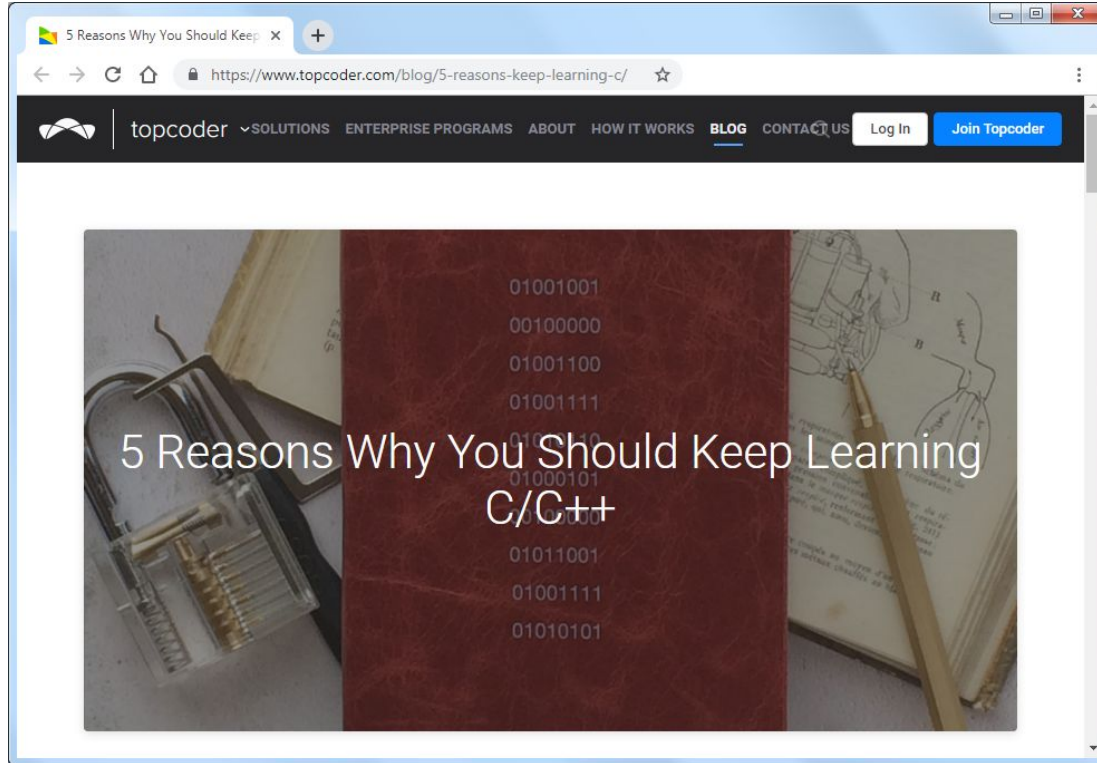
5 Reasons Why You Should Keep ×

https://www.topcoder.com/blog/5-reasons-keep-learning-c/

topcoder SOLUTIONS ENTERPRISE PROGRAMS ABOUT HOW IT WORKS BLOG CONTACT US Log In Join Topcoder

01001001
00100000
01001100
01001111
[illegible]
01000101
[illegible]
01011001
01001111
01010101

5 Reasons Why You Should Keep Learning C/C++